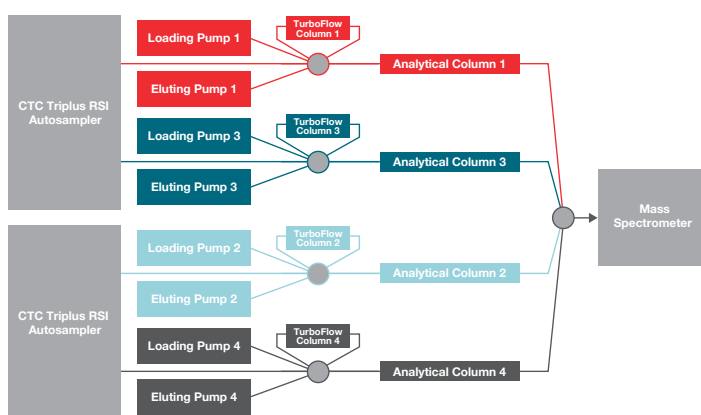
CTC Triplus RSI Autosampler

Loading Pump 1

TurboFlow Column 1

Eluting Pump 1

Analytical Column 1

Loading Pump 3

TurboFlow Column 3

Eluting Pump 3

Analytical Column 3

Mass Spectrometer

CTC Triplus RSI Autosampler

Loading Pump 2

TurboFlow Column 2

Eluting Pump 2

Analytical Column 2

Loading Pump 4

TurboFlow Column 4

Eluting Pump 4

Analytical Column 4